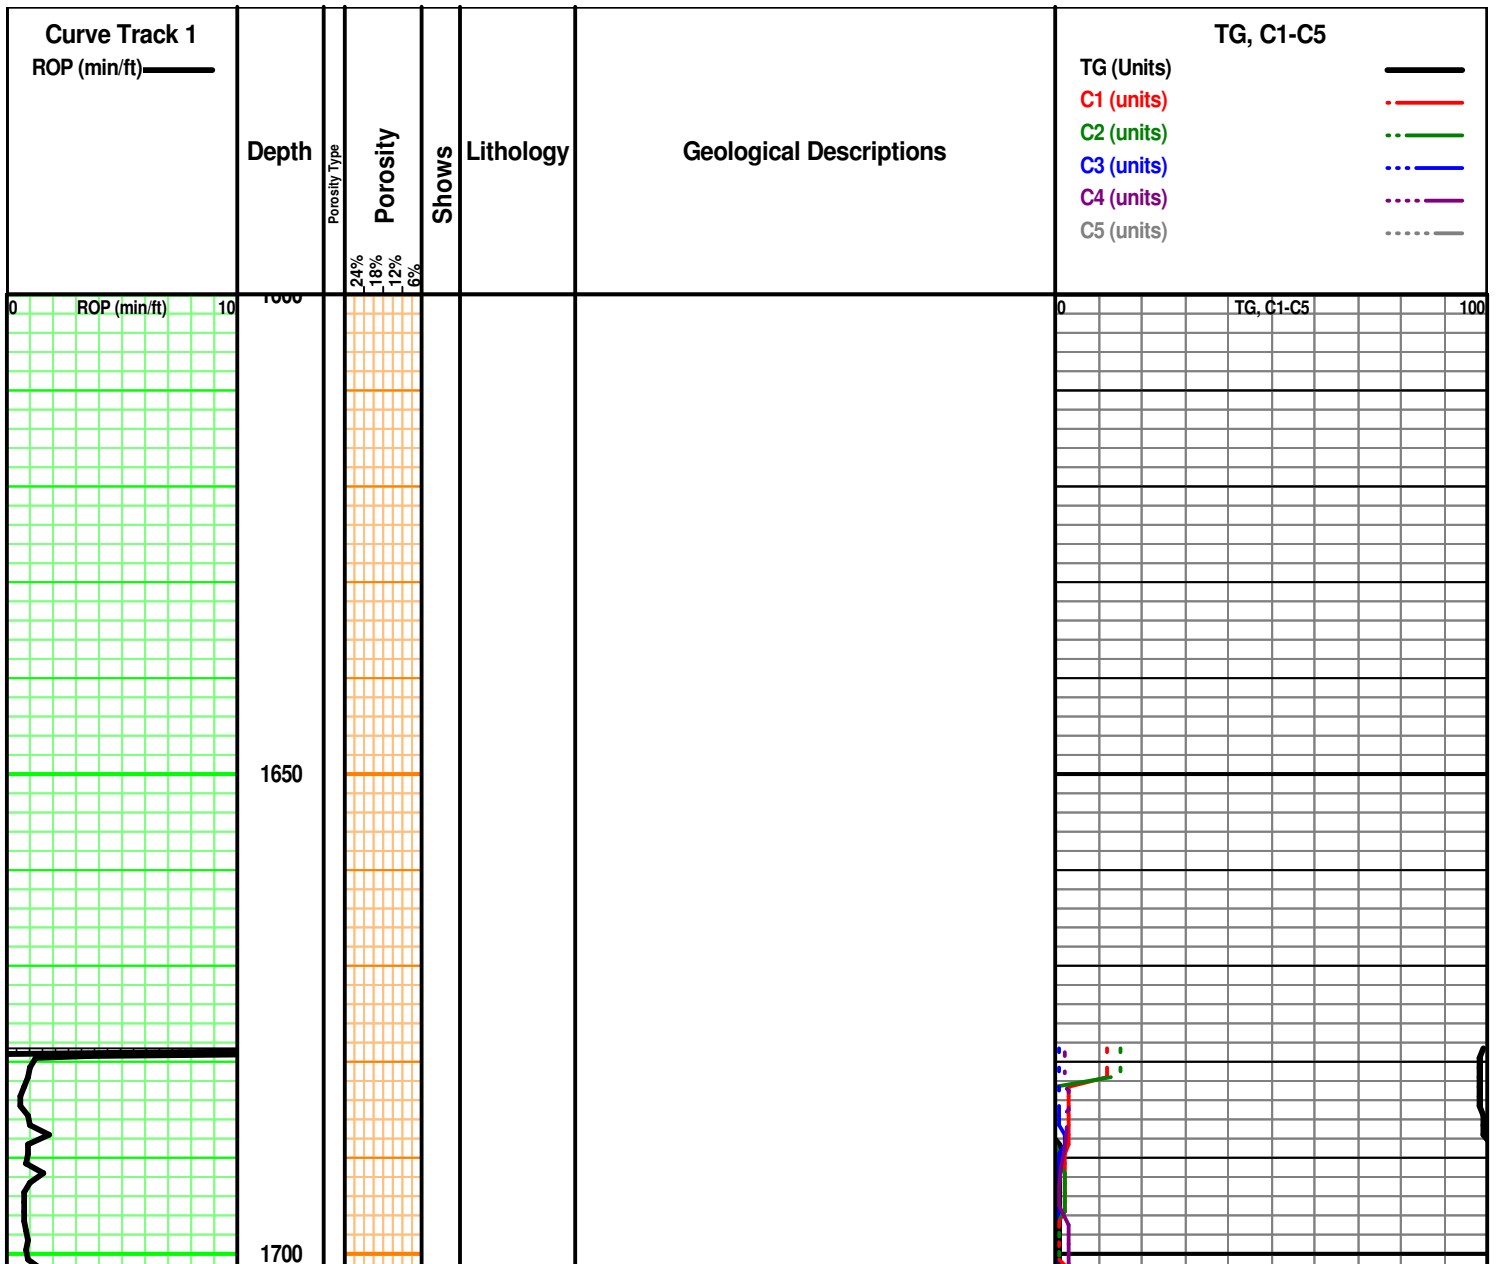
Curve Track 1
ROP (min/ft)

Depth

Porosity Type

Porosity

24%
18%
12%
6%

Shows

Lithology

Geological Descriptions

TG, C1-C5
TG (Units)
C1 (units)
C2 (units)
C3 (units)
C4 (units)
C5 (units)

0 ROP (min/ft) 10

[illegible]

1650

1700

0 TG, C1-C5 100